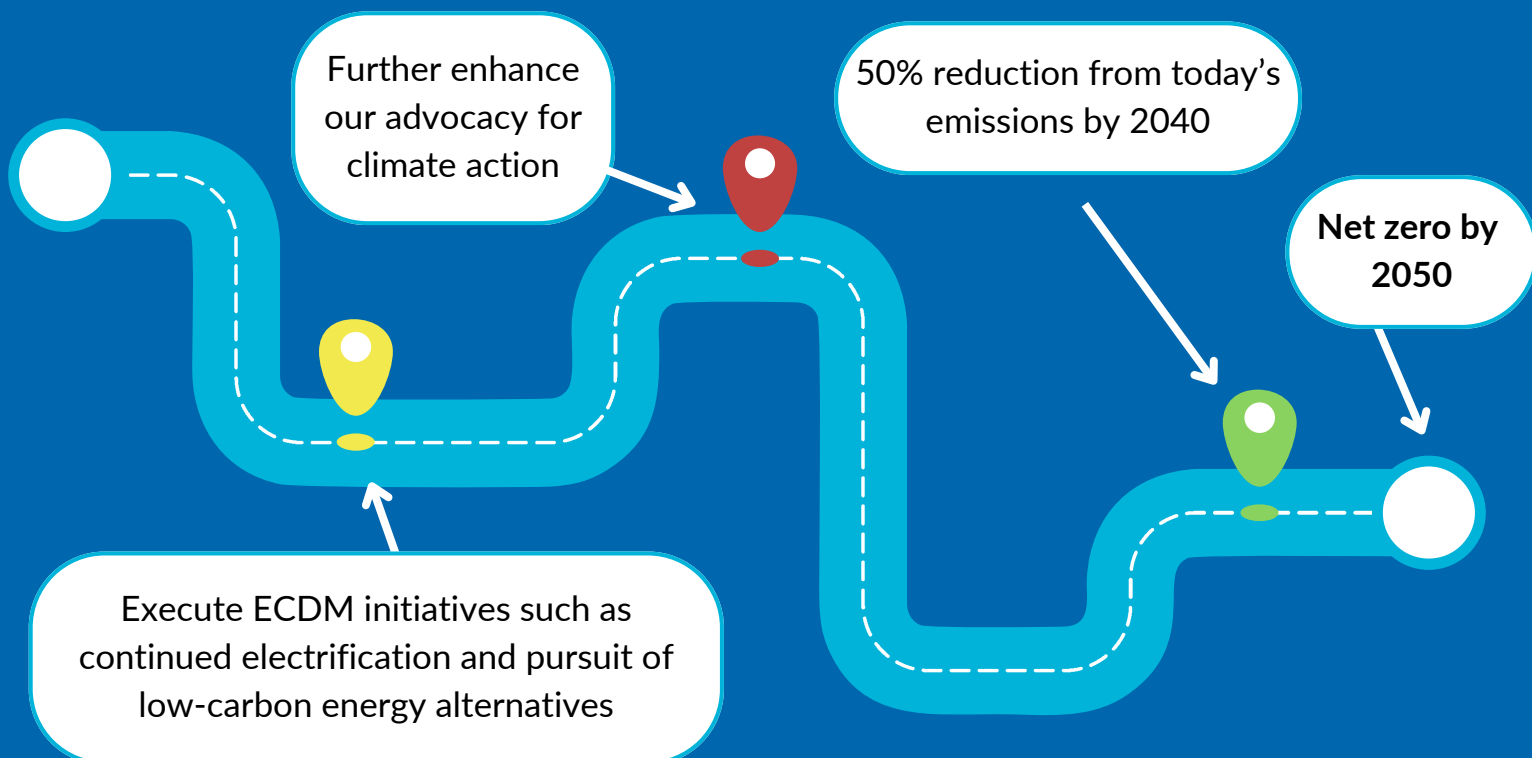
Further enhance our advocacy for climate action

50% reduction from today’s emissions by 2040

**Net zero by 2050**

Execute ECDM initiatives such as continued electrification and pursuit of low-carbon energy alternatives